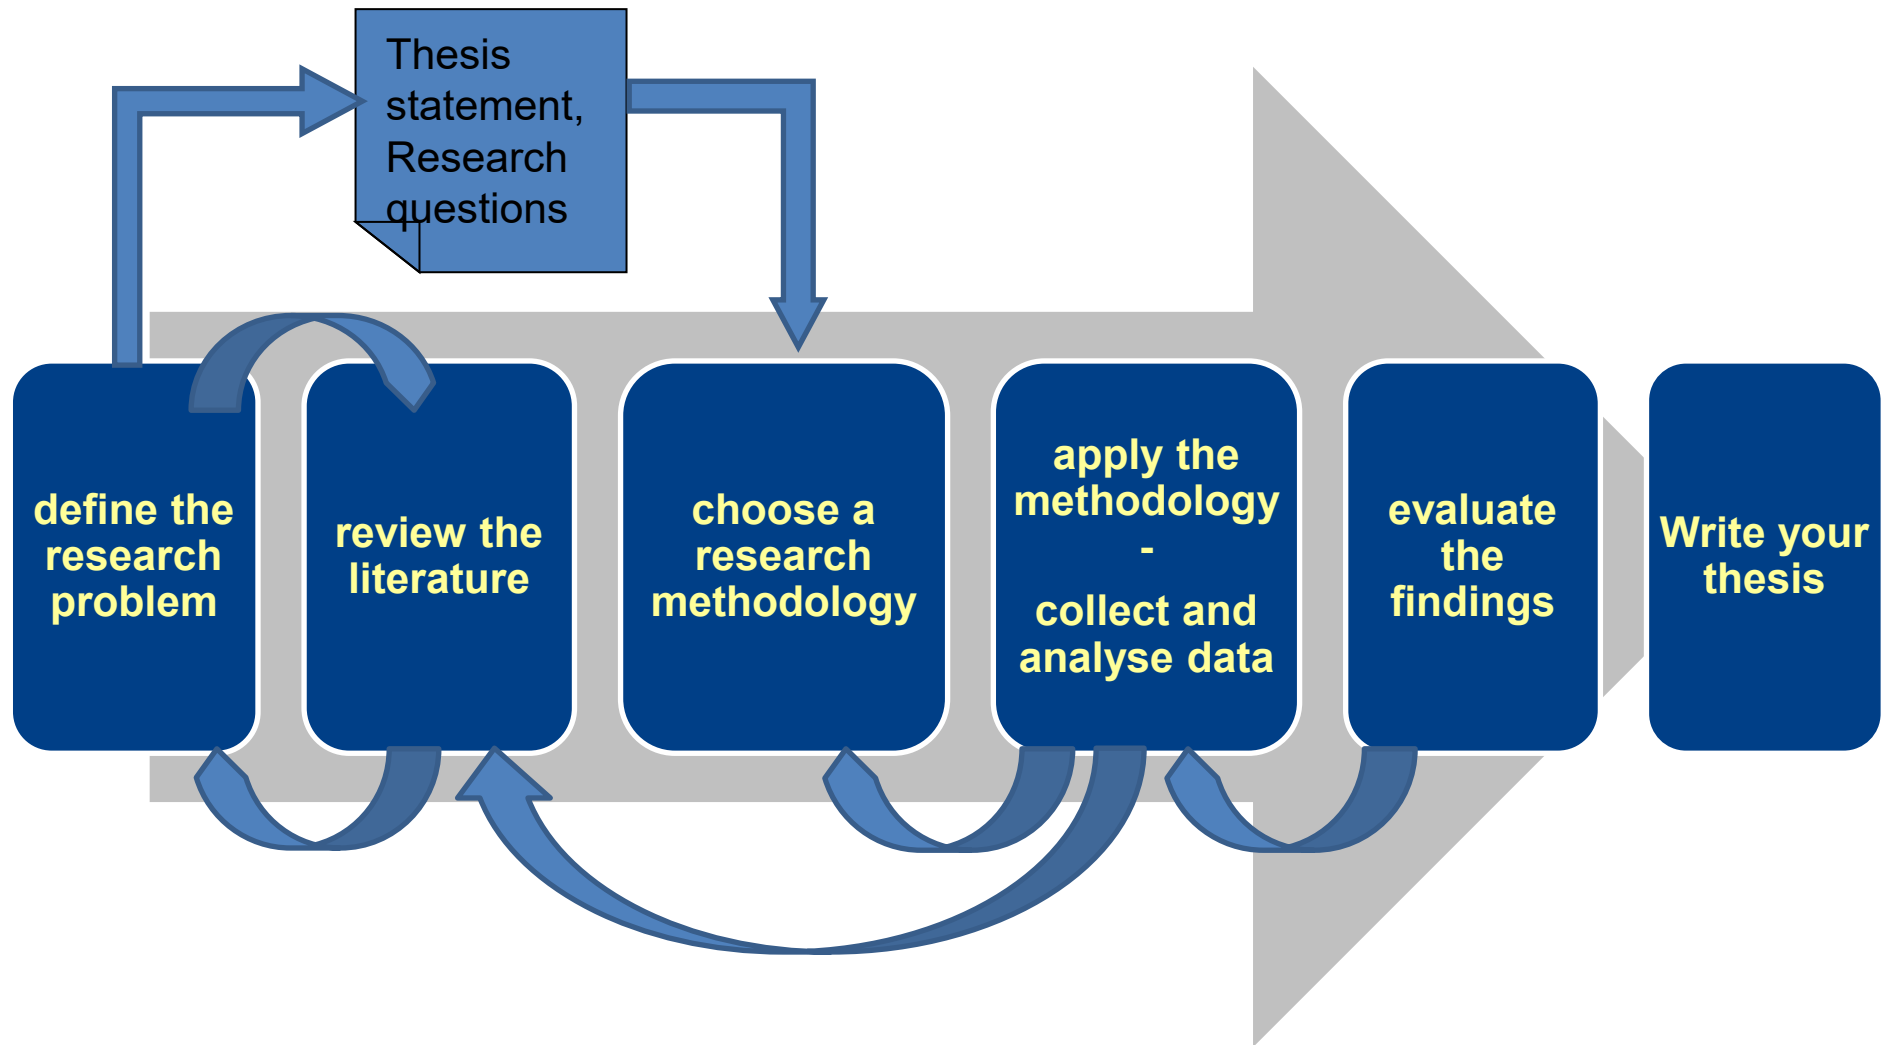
Thesis statement, Research questions

define the research problem

review the literature

choose a research methodology

apply the methodology
-
collect and analyse data

evaluate the findings

Write your thesis